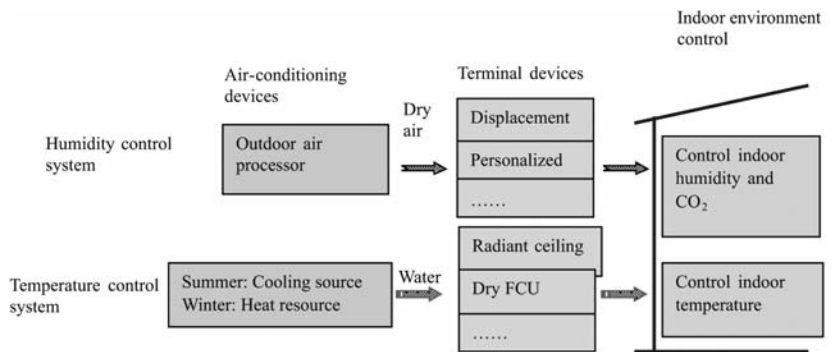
Indoor environment control

Air-conditioning devices

Terminal devices

Humidity control system

Outdoor air processor

Dry air

Displacement

Personalized

……

Control indoor humidity and $CO_2$

Temperature control system

Summer: Cooling source
Winter: Heat resource

Water

Radiant ceiling

Dry FCU

……

Control indoor temperature